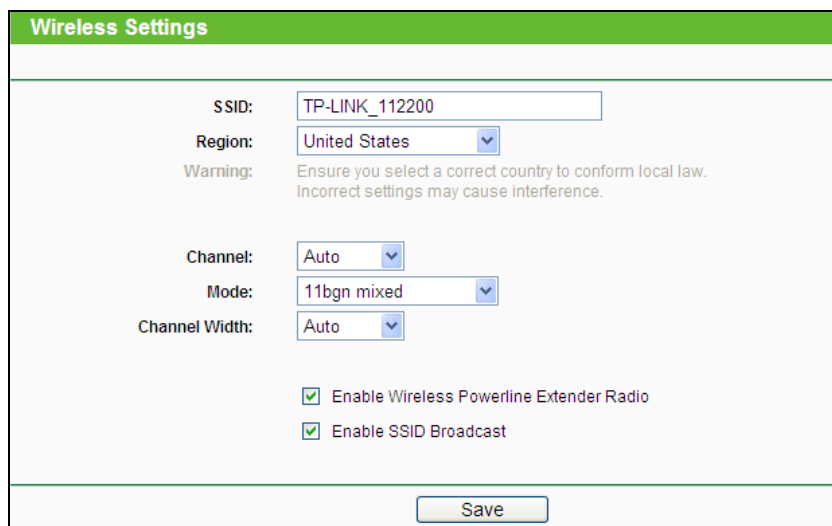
Wireless Settings

SSID: TP-LINK_112200

Region: United States

Warning: Ensure you select a correct country to conform local law. Incorrect settings may cause interference.

Channel: Auto

Mode: 11bgn mixed

Channel Width: Auto

Enable Wireless Powerline Extender Radio

Enable SSID Broadcast

Save